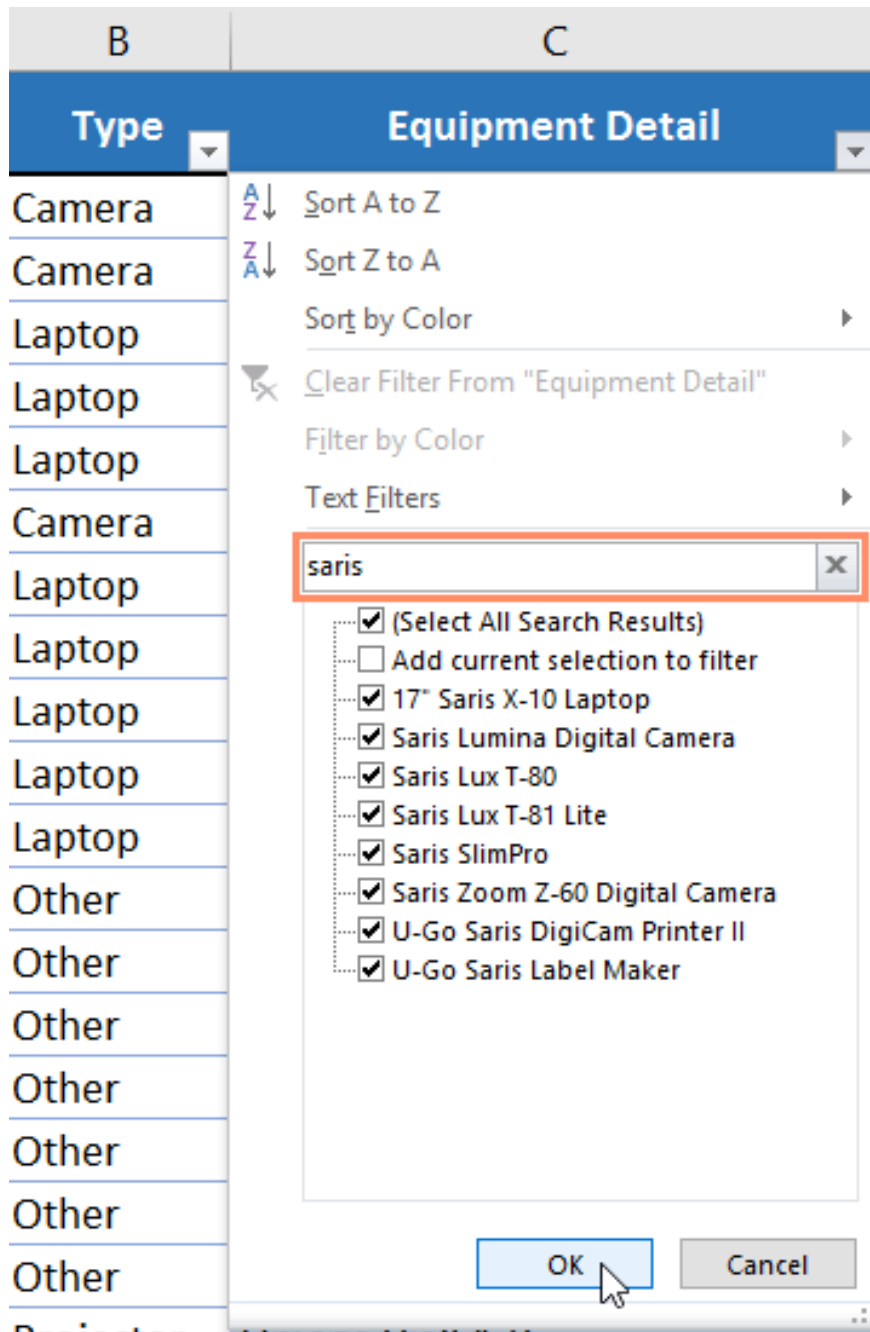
B
C
Type
Equipment Detail
Camera
Camera
Laptop
Laptop
Laptop
Camera
Laptop
Laptop
Laptop
Laptop
Laptop
Other
Other
Other
Other
Other
Other
Other
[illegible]

Sort A to Z
Sort Z to A
Sort by Color
Clear Filter From "Equipment Detail"
Filter by Color
Text Filters
saris
(Select All Search Results)
Add current selection to filter
17" Saris X-10 Laptop
Saris Lumina Digital Camera
Saris Lux T-80
Saris Lux T-81 Lite
Saris SlimPro
Saris Zoom Z-60 Digital Camera
U-Go Saris DigiCam Printer II
U-Go Saris Label Maker
OK
Cancel